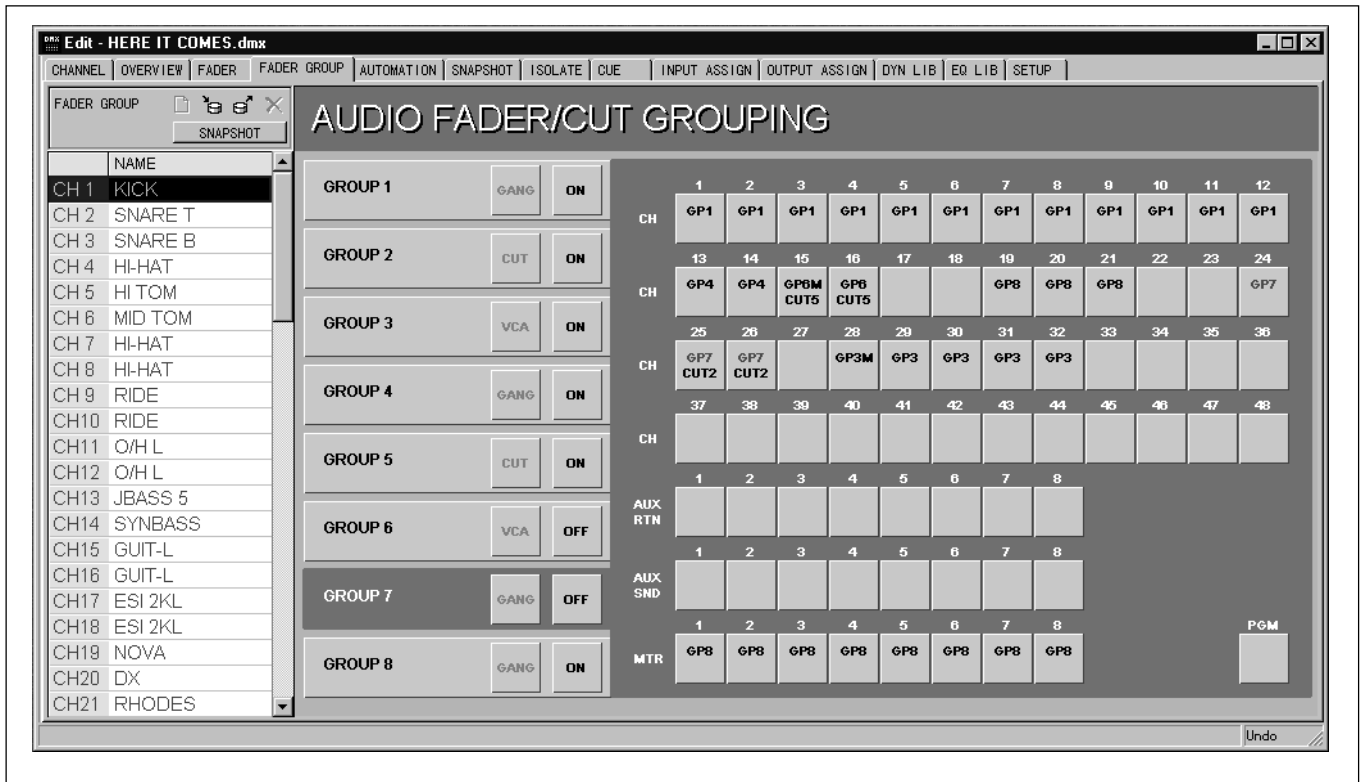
Edit - HERE IT COMES.dmx

CHANNEL | OVERVIEW | FADER | FADER GROUP | AUTOMATION | SNAPSHOT | ISOLATE | CUE | INPUT ASSIGN | OUTPUT ASSIGN | DYN LIB | EQ LIB | SETUP

FADER GROUP
SNAPSHOT

| | NAME |
|---|---|
| CH 1 | KICK |
| CH 2 | SNARE T |
| CH 3 | SNARE B |
| CH 4 | HI-HAT |
| CH 5 | HI TOM |
| CH 6 | MID TOM |
| CH 7 | HI-HAT |
| CH 8 | HI-HAT |
| CH 9 | RIDE |
| CH10 | RIDE |
| CH11 | O/H L |
| CH12 | O/H L |
| CH13 | JBASS 5 |
| CH14 | SYNBASS |
| CH15 | GUIT-L |
| CH16 | GUIT-L |
| CH17 | ESI 2KL |
| CH18 | ESI 2KL |
| CH19 | NOVA |
| CH20 | DX |
| CH21 | RHODES |

AUDIO FADER/CUT GROUPING

GROUP 1 GANG ON
GROUP 2 CUT ON
GROUP 3 VCA ON
GROUP 4 GANG ON
GROUP 5 CUT ON
GROUP 6 VCA OFF
GROUP 7 GANG OFF
GROUP 8 GANG ON

CH
1 GP1 2 GP1 3 GP1 4 GP1 5 GP1 6 GP1 7 GP1 8 GP1 9 GP1 10 GP1 11 GP1 12 GP1

CH
13 GP4 14 GP4 15 GP6M CUT5 16 GP6 CUT5 17 18 19 GP8 20 GP8 21 GP8 22 23 24 GP7

CH
25 GP7 CUT2 26 GP7 CUT2 27 28 GP3M 29 GP3 30 GP3 31 GP3 32 GP3 33 34 35 36

CH
37 38 39 40 41 42 43 44 45 46 47 48

AUX RTN
1 2 3 4 5 6 7 8

AUX SND
1 2 3 4 5 6 7 8

MTR
1 GP8 2 GP8 3 GP8 4 GP8 5 GP8 6 GP8 7 GP8 8 GP8

PGM

Undo